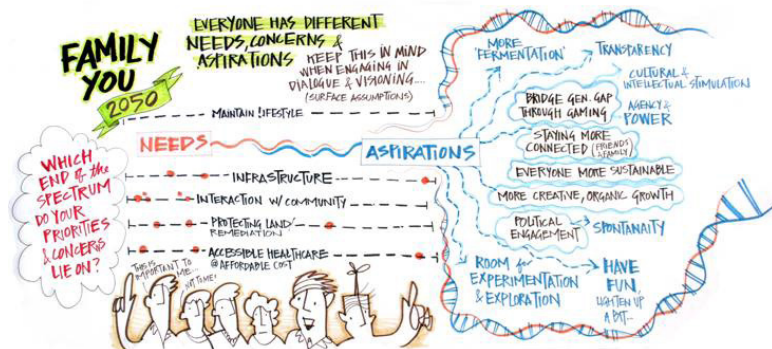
FAMILY YOU 2050

EVERYONE HAS DIFFERENT NEEDS, CONCERNS & ASPIRATIONS

KEEP THIS IN MIND WHEN ENGAGING IN DIALOGUE & VISIONING... (SURFACE ASSUMPTIONS)

MAINTAIN LIFESTYLE

NEEDS

ASPIRATIONS

WHICH END of the SPECTRUM DO YOUR PRIORITIES & CONCERNS LIE ON?

INFRASTRUCTURE

INTERACTION w/ COMMUNITY

PROTECTING LAND/ REMEDIATION

ACCESSIBLE HEALTHCARE @ AFFORDABLE COST

THIS IS IMPORTANT TO ME...

IN TIME!

MORE 'FERMENTATION'

TRANSPARENCY

CULTURAL & INTELLECTUAL STIMULATION

BRIDGE GEN. GAP THROUGH GAMING

AGENCY & POWER

STAYING MORE CONNECTED (FRIENDS & FAMILY)

EVERYONE MORE SUSTAINABLE

MORE CREATIVE, ORGANIC GROWTH

POLITICAL ENGAGEMENT

SPONTANAITY

ROOM for EXPERIMENTATION & EXPLORATION

HAVE FUN, LIGHTEN UP A BIT...